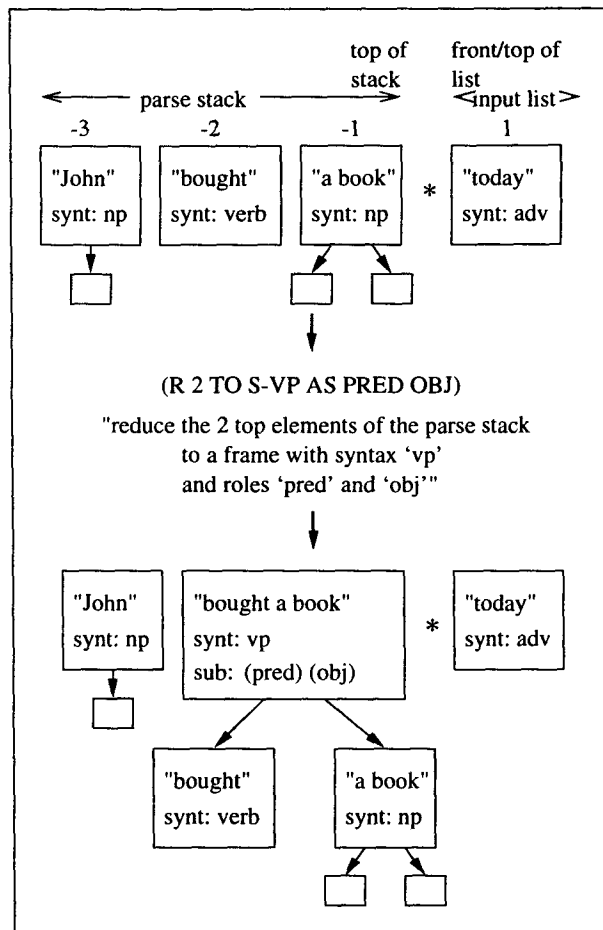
top of stack

front/top of list

parse stack

input list

-3

-2

-1

1

"John"
synt: np

"bought"
synt: verb

"a book"
synt: np

*

"today"
synt: adv

(R 2 TO S-VP AS PRED OBJ)

"reduce the 2 top elements of the parse stack to a frame with syntax 'vp' and roles 'pred' and 'obj'"

"John"
synt: np

"bought a book"
synt: vp
sub: (pred) (obj)

*

"today"
synt: adv

"bought"
synt: verb

"a book"
synt: np